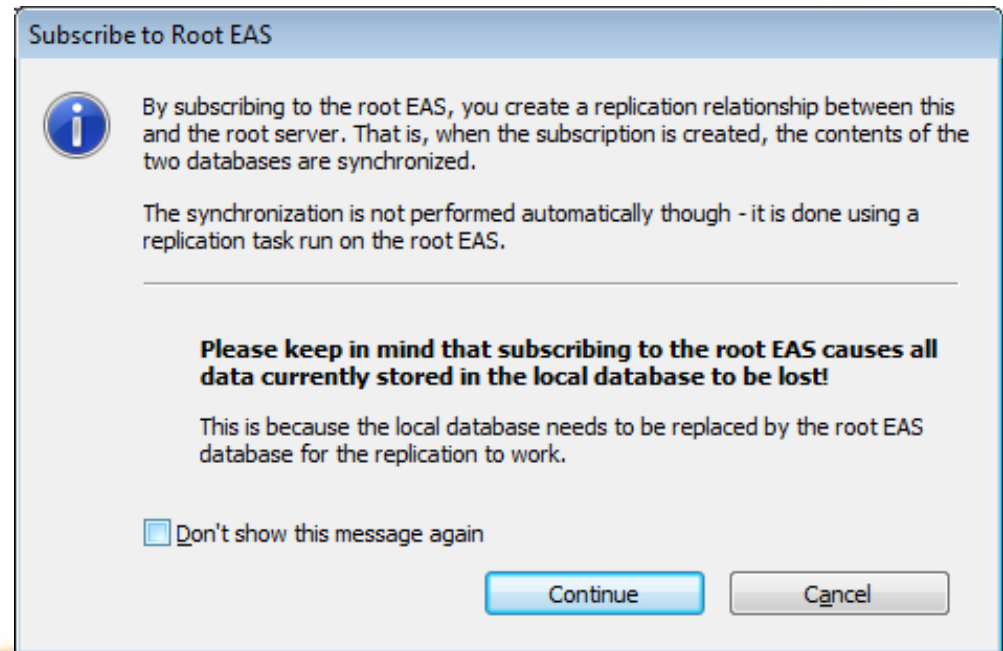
Subscribe to Root EAS

By subscribing to the root EAS, you create a replication relationship between this and the root server. That is, when the subscription is created, the contents of the two databases are synchronized.

The synchronization is not performed automatically though - it is done using a replication task run on the root EAS.

**Please keep in mind that subscribing to the root EAS causes all data currently stored in the local database to be lost!**

This is because the local database needs to be replaced by the root EAS database for the replication to work.

Don't show this message again

Continue

Cancel